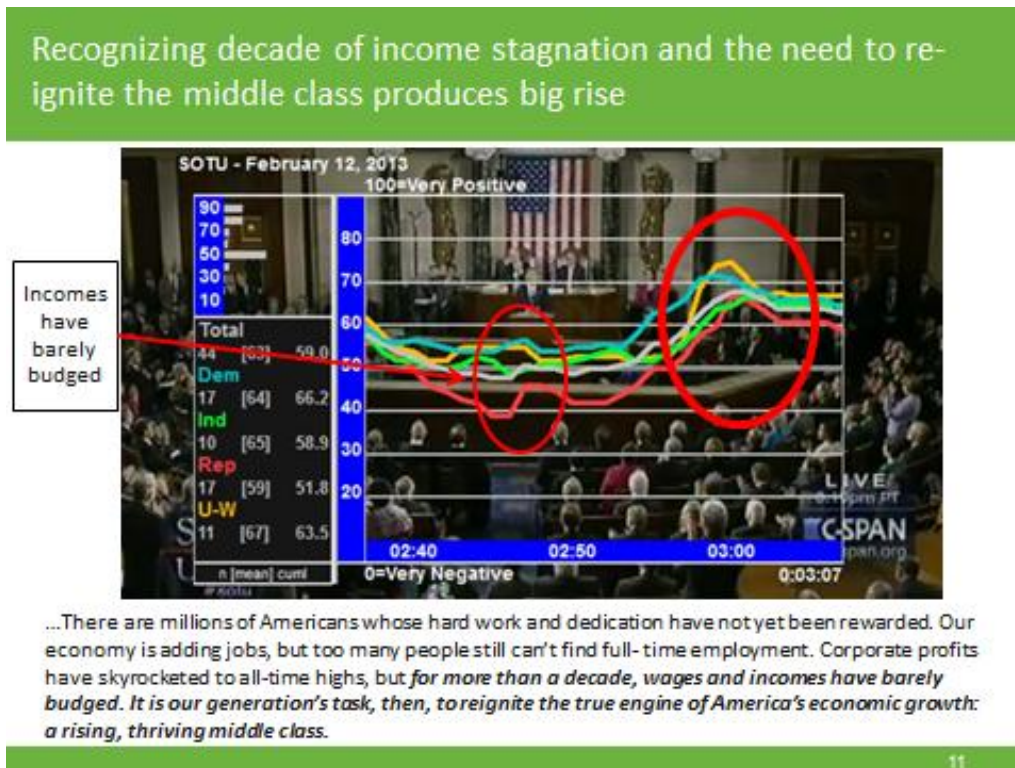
Recognizing decade of income stagnation and the need to reignite the middle class produces big rise

SOTU - February 12, 2013

100=Very Positive

90
70
50
30
10

Incomes have barely budged

| | | |
|---|---|---|
| Total | | |
| 44 | [63] | 59.0 |
| Dem | | |
| 17 | [64] | 66.2 |
| Ind | | |
| 10 | [65] | 58.9 |
| Rep | | |
| 17 | [59] | 51.8 |
| U-W | | |
| 11 | [67] | 63.5 |

n [mean] cuml

80
70
60
50
40
30
20

02:40
02:50
03:00

0=Very Negative

LIVE
6:15pm PT

C-SPAN
c-span.org

0:03:07

...There are millions of Americans whose hard work and dedication have not yet been rewarded. Our economy is adding jobs, but too many people still can't find full-time employment. Corporate profits have skyrocketed to all-time highs, but *for more than a decade, wages and incomes have barely budged. It is our generation's task, then, to reignite the true engine of America's economic growth: a rising, thriving middle class.*

11